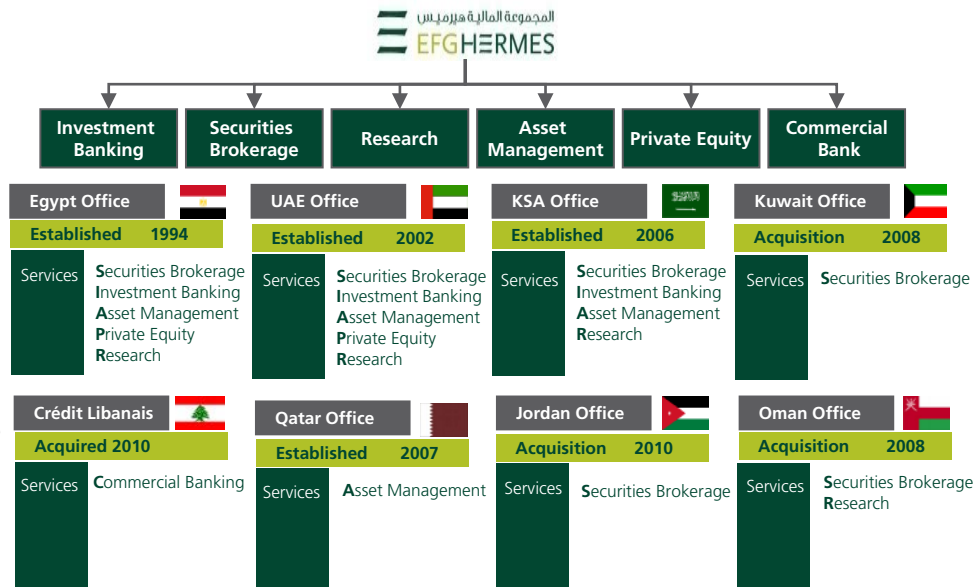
المجموعة المالية هيرميس
EFG HERMES

Investment Banking

Securities Brokerage

Research

Asset Management

Private Equity

Commercial Bank

Egypt Office
Established 1994
Services
Securities Brokerage
Investment Banking
Asset Management
Private Equity
Research

UAE Office
Established 2002
Services
Securities Brokerage
Investment Banking
Asset Management
Private Equity
Research

KSA Office
Established 2006
Services
Securities Brokerage
Investment Banking
Asset Management
Research

Kuwait Office
Acquisition 2008
Services
Securities Brokerage

Crédit Libanais
Acquired 2010
Services
Commercial Banking

Qatar Office
Established 2007
Services
Asset Management

Jordan Office
Acquisition 2010
Services
Securities Brokerage

Oman Office
Acquisition 2008
Services
Securities Brokerage
Research